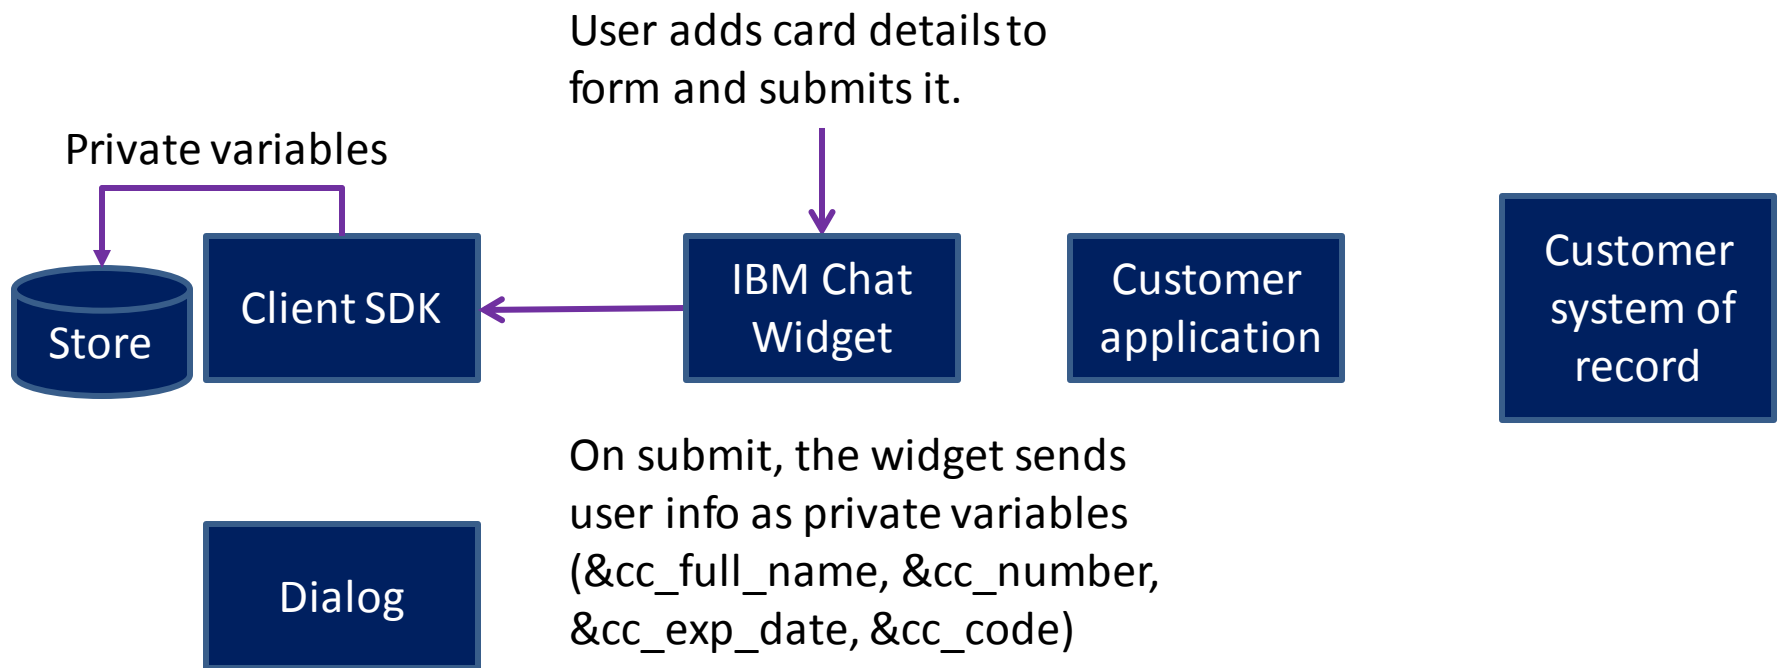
User adds card details to form and submits it.

Private variables

Store

Client SDK

IBM Chat Widget

Customer application

Customer system of record

On submit, the widget sends user info as private variables (&cc_full_name, &cc_number, &cc_exp_date, &cc_code)

Dialog